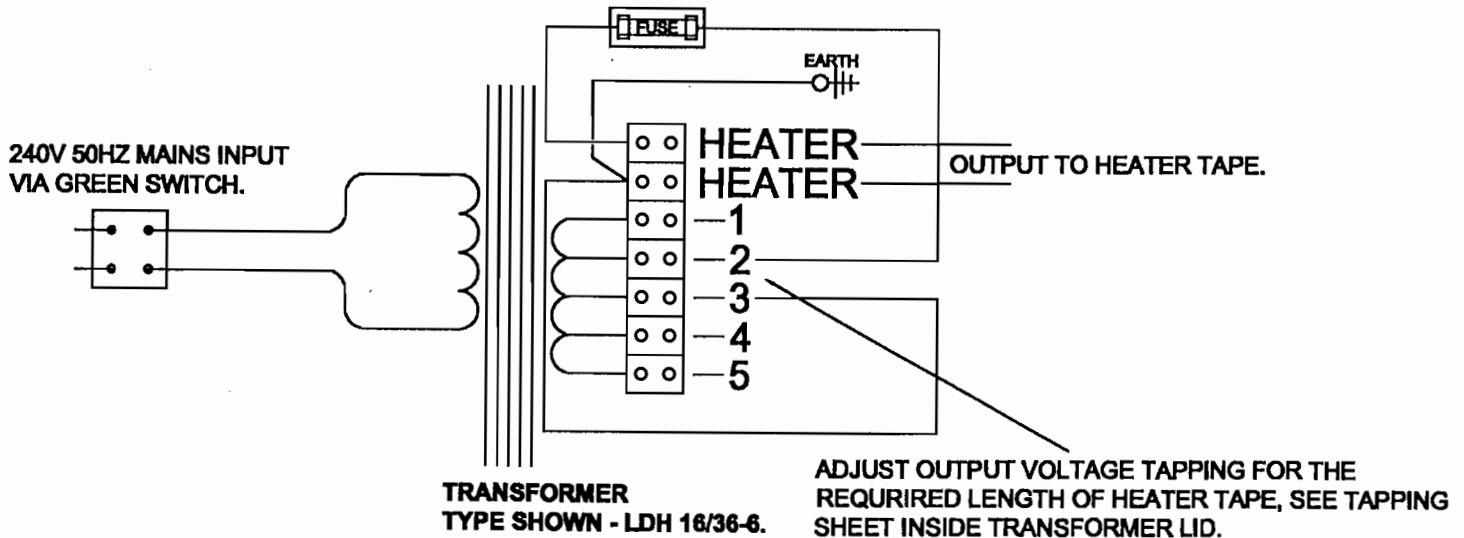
FUSE

EARTH

240V 50HZ MAINS INPUT VIA GREEN SWITCH.

HEATER
HEATER
1
2
3
4
5

OUTPUT TO HEATER TAPE.

TRANSFORMER
TYPE SHOWN - LDH 16/36-6.

ADJUST OUTPUT VOLTAGE TAPPING FOR THE REQURIRED LENGTH OF HEATER TAPE, SEE TAPPING SHEET INSIDE TRANSFORMER LID.